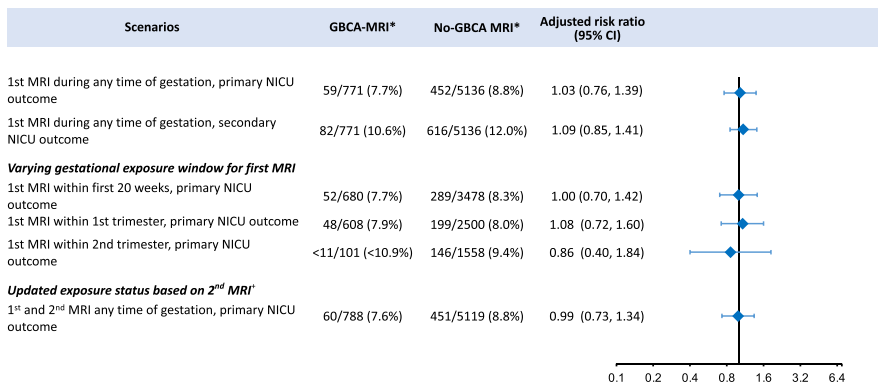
| Scenarios | GBCA-MRI* | No-GBCA MRI* | Adjusted risk ratio (95% CI) |
|---|---|---|---|
| 1st MRI during any time of gestation, primary NICU outcome | 59/771 (7.7%) | 452/5136 (8.8%) | 1.03 (0.76, 1.39) |
| 1st MRI during any time of gestation, secondary NICU outcome | 82/771 (10.6%) | 616/5136 (12.0%) | 1.09 (0.85, 1.41) |
| ***Varying gestational exposure window for first MRI*** | | | |
| 1st MRI within first 20 weeks, primary NICU outcome | 52/680 (7.7%) | 289/3478 (8.3%) | 1.00 (0.70, 1.42) |
| 1st MRI within 1st trimester, primary NICU outcome | 48/608 (7.9%) | 199/2500 (8.0%) | 1.08 (0.72, 1.60) |
| 1st MRI within 2nd trimester, primary NICU outcome | <11/101 (<10.9%) | 146/1558 (9.4%) | 0.86 (0.40, 1.84) |
| ***Updated exposure status based on 2$^{nd}$ MRI$^{+}$*** | | | |
| 1$^{st}$ and 2$^{nd}$ MRI any time of gestation, primary NICU outcome | 60/788 (7.6%) | 451/5119 (8.8%) | 0.99 (0.73, 1.34) |

0.1 0.2 0.4 0.8 1.6 3.2 6.4